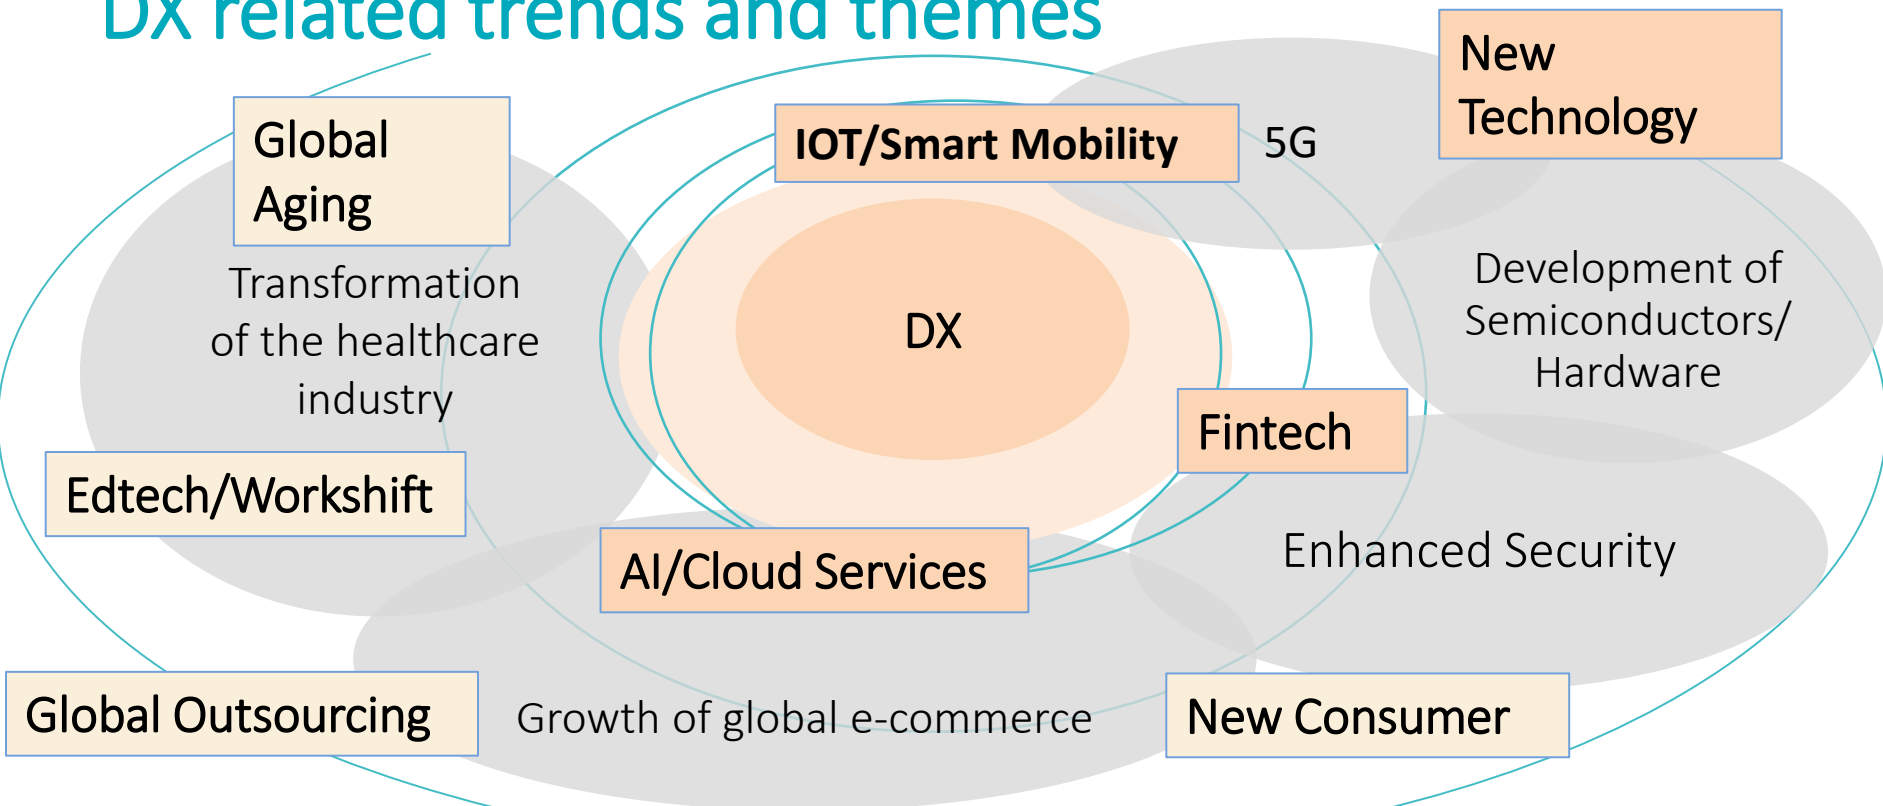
DX related trends and themes

Global Aging

Transformation of the healthcare industry

IOT/Smart Mobility

5G

New Technology

DX

Development of Semiconductors/ Hardware

Fintech

Edtech/Workshift

AI/Cloud Services

Enhanced Security

Global Outsourcing

Growth of global e-commerce

New Consumer